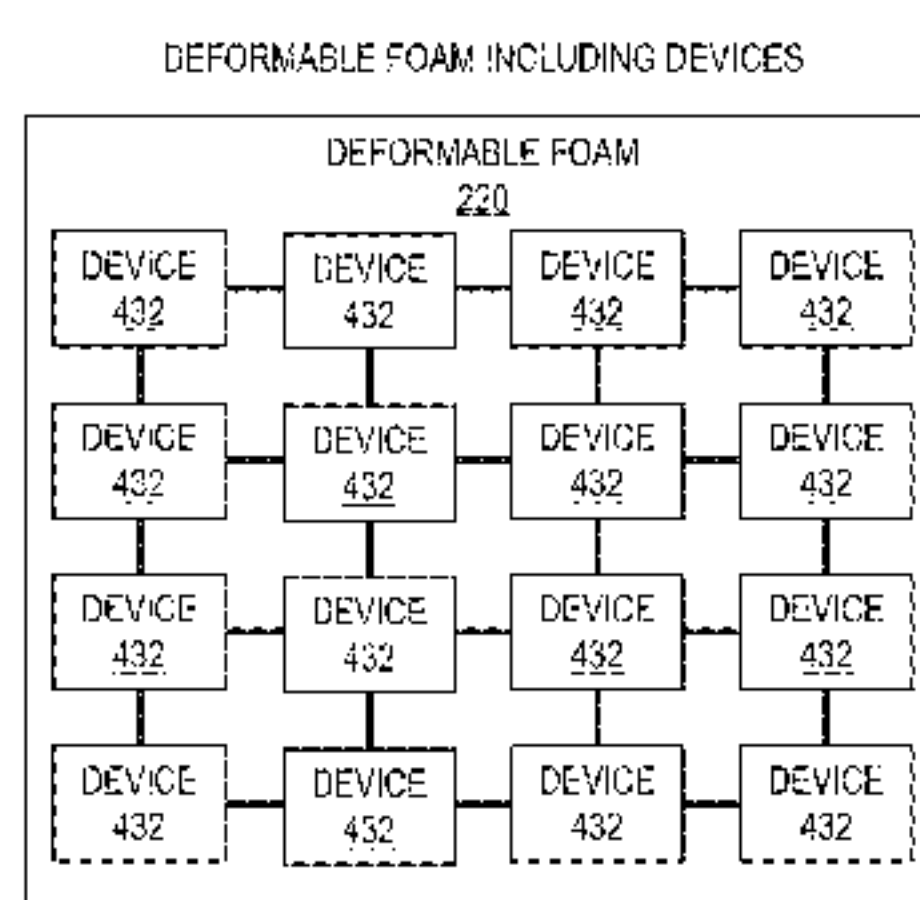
DEFORMABLE FOAM INCLUDING DEVICES

DEFORMABLE FOAM
220

DEVICE 432

DEVICE 432

DEVICE 432

DEVICE 432

DEVICE 432

DEVICE 432

DEVICE 432

DEVICE 432

DEVICE 432

DEVICE 432

DEVICE 432

DEVICE 432

DEVICE 432

DEVICE 432

DEVICE 432

DEVICE 432